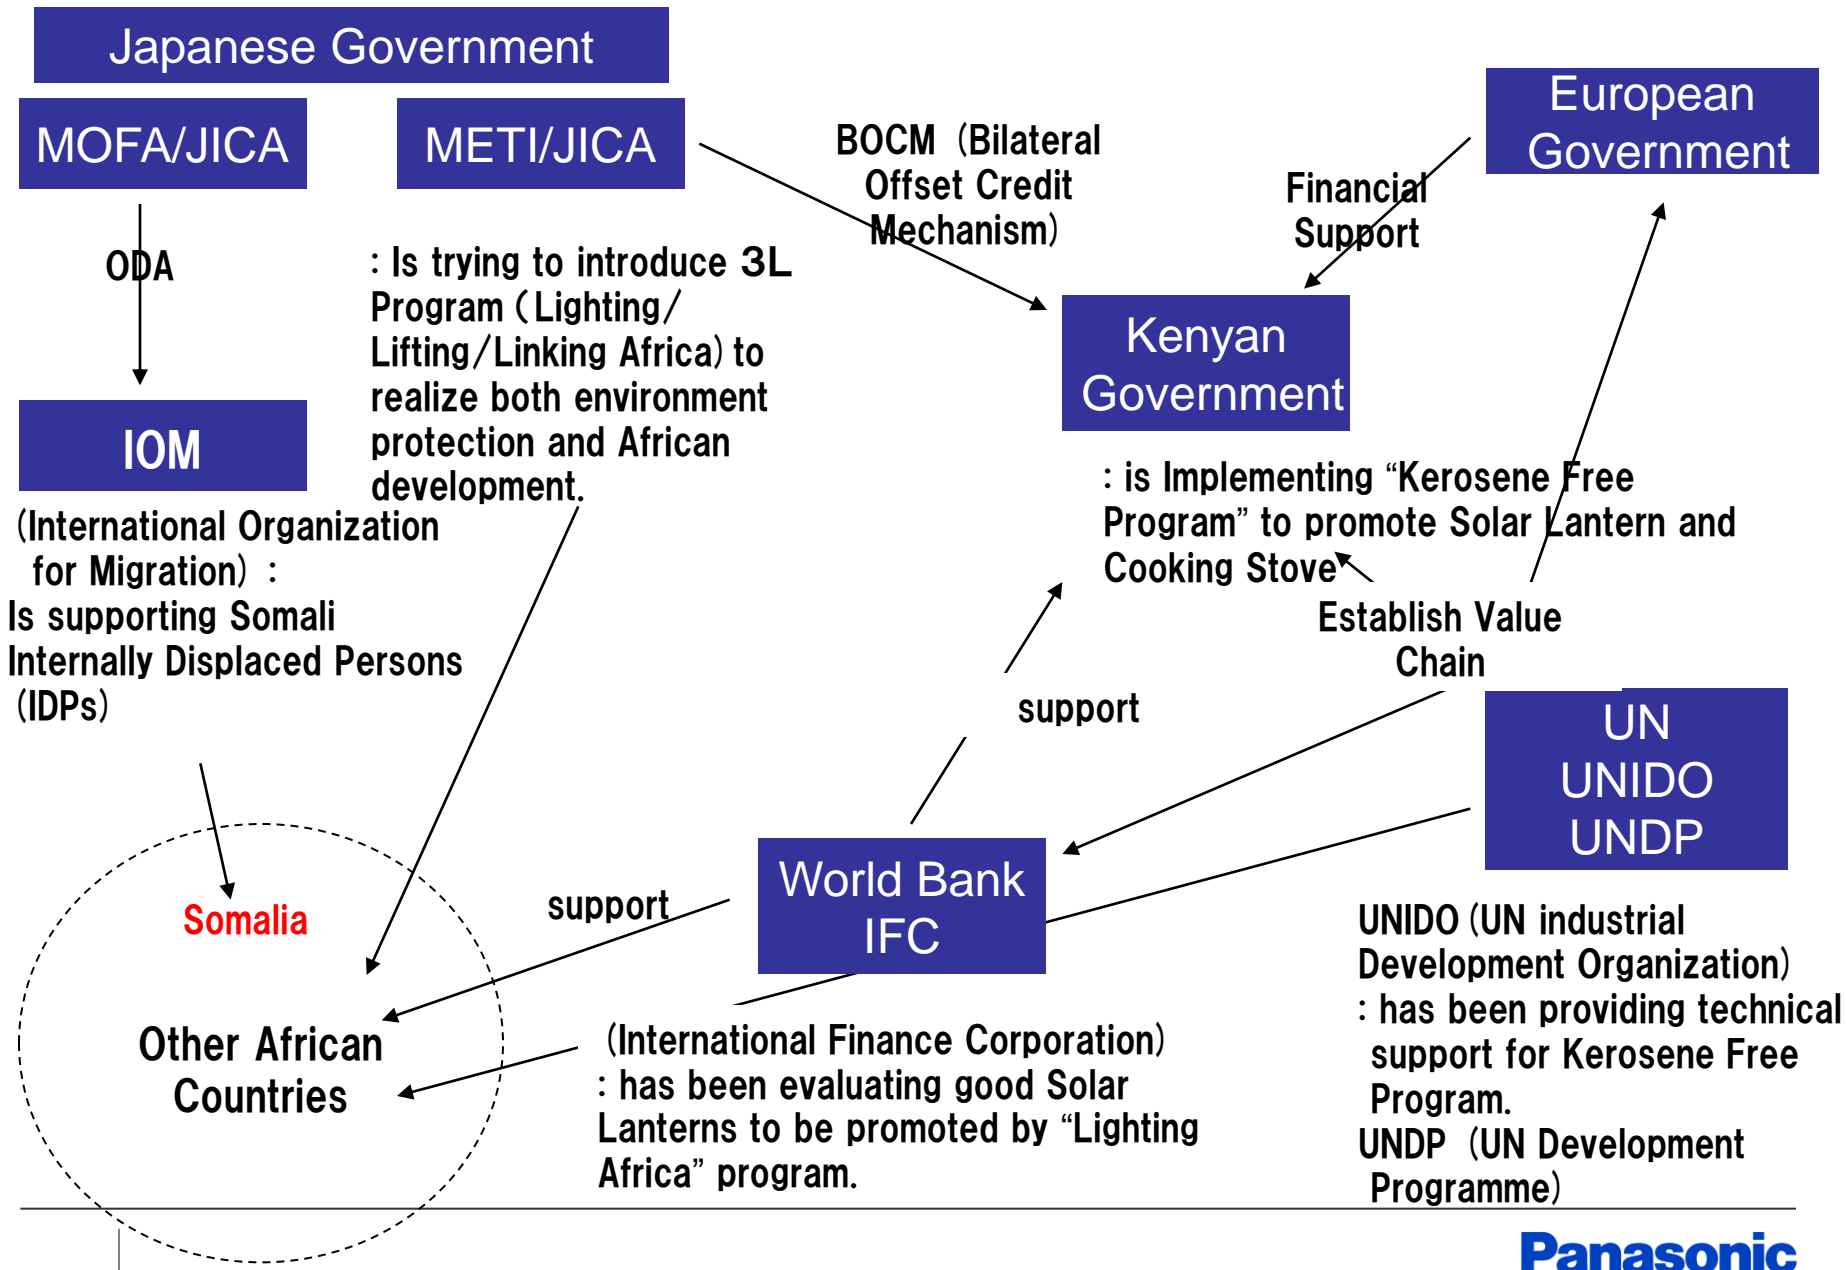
Japanese Government

MOFA/JICA

METI/JICA

ODA

IOM

(International Organization for Migration) : Is supporting Somali Internally Displaced Persons (IDPs)

: Is trying to introduce 3L Program (Lighting/ Lifting/Linking Africa) to realize both environment protection and African development.

BOCM (Bilateral Offset Credit Mechanism)

Financial Support

European Government

Kenyan Government

: is Implementing "Kerosene Free Program" to promote Solar Lantern and Cooking Stove

Establish Value Chain

support

UN
UNIDO
UNDP

World Bank
IFC

support

Somalia

Other African Countries

(International Finance Corporation) : has been evaluating good Solar Lanterns to be promoted by "Lighting Africa" program.

UNIDO (UN industrial Development Organization) : has been providing technical support for Kerosene Free Program.
UNDP (UN Development Programme)

Panasonic